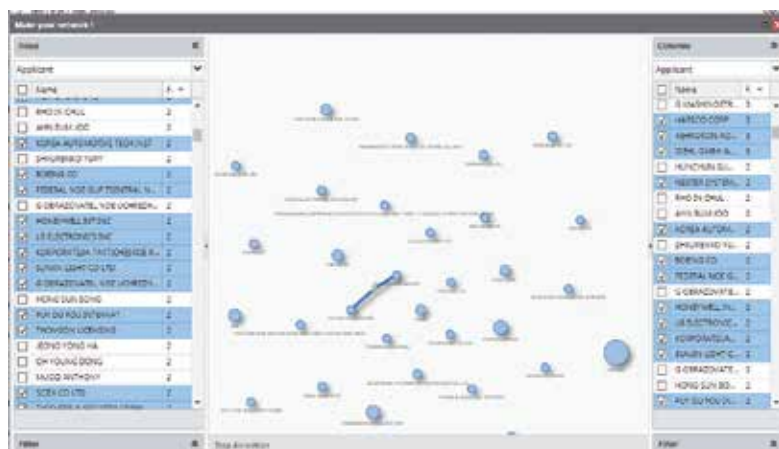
Make your network !

Rows

Applicant

| | Name | # |
|---|---|---|
| ☐ | RHO IN CHUL | 2 |
| ☐ | AHN SUK KOO | 2 |
| ☑ | KOREA AUTOMOTIVE TECH INST | 2 |
| ☐ | SHIMURENKO YURY | 2 |
| ☑ | BOEING CO | 2 |
| ☑ | FEDERAL NOE GUP FEDERAL N... | 2 |
| ☐ | G OBRAZOVATEL NOE UCHREZH... | 2 |
| ☑ | HONEYWELL INT INC | 2 |
| ☑ | LG ELECTRONICS INC | 2 |
| ☑ | KORPORATSIYA TAKTICHESKOE R... | 2 |
| ☑ | SUNGN LIGHT CO LTD | 2 |
| ☑ | G OBRAZOVATEL NOE UCHREZH... | 2 |
| ☐ | HONG SUN SONG | 2 |
| ☑ | PUY DU FOU INTERNAT | 2 |
| ☑ | THOMSON LICENSING | 2 |
| ☐ | JEONG YONG HA | 2 |
| ☐ | OH YOUNG DONG | 2 |
| ☐ | MUGGI ANTHONY | 2 |
| ☑ | SCEA CO LTD | 2 |

Filter

Stop Animation

Columns

Applicant

| | Name | # |
|---|---|---|
| ☐ | G UCHREZHDENIE... | 3 |
| ☑ | HANCOO CORP | 2 |
| ☑ | HANWHA ... | 2 |
| ☑ | SEHL CHEM & ... | 2 |
| ☐ | HUNCHUN SU... | 2 |
| ☑ | NESTER SYSTEM... | 2 |
| ☐ | RHO IN CHUL | 2 |
| ☐ | AHN SUK KOO | 2 |
| ☑ | KOREA AUTOM... | 2 |
| ☐ | SHIMURENKO YU... | 2 |
| ☑ | BOEING CO | 2 |
| ☑ | FEDERAL NOE G... | 2 |
| ☐ | G OBRAZOVATE... | 2 |
| ☑ | HONEYWELL IN... | 2 |
| ☑ | LG ELECTRONIC... | 2 |
| ☑ | KORPORATSIYA... | 2 |
| ☑ | SUNGN LIGHT C... | 2 |
| ☐ | G OBRAZOVATE... | 2 |
| ☐ | HONG SUN SO... | 2 |
| ☑ | PUY DU FOU IN... | 2 |

Filter